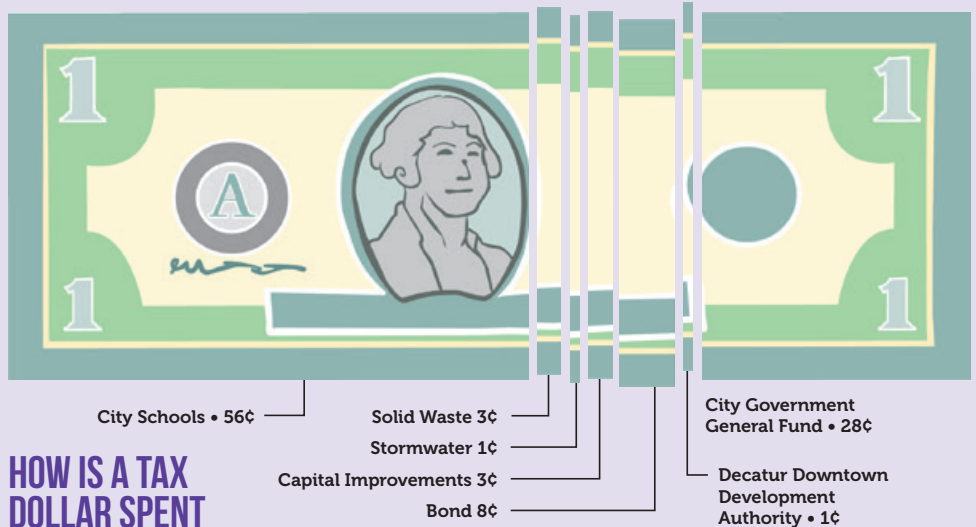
1 1 A 1 1

City Schools • 56¢

Solid Waste 3¢

Stormwater 1¢

Capital Improvements 3¢

Bond 8¢

City Government General Fund • 28¢

Decatur Downtown Development Authority • 1¢

HOW IS A TAX DOLLAR SPENT